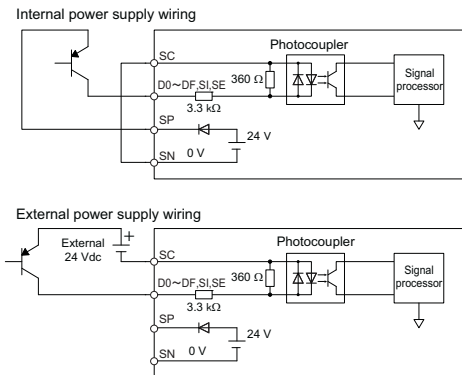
Internal power supply wiring

SC

D0~DF,SI,SE

3.3 kΩ

360 Ω

Photocoupler

Signal processor

SP

24 V

SN

0 V

External power supply wiring

External 24 Vdc

+

SC

D0~DF,SI,SE

3.3 kΩ

360 Ω

Photocoupler

Signal processor

SP

24 V

SN

0 V